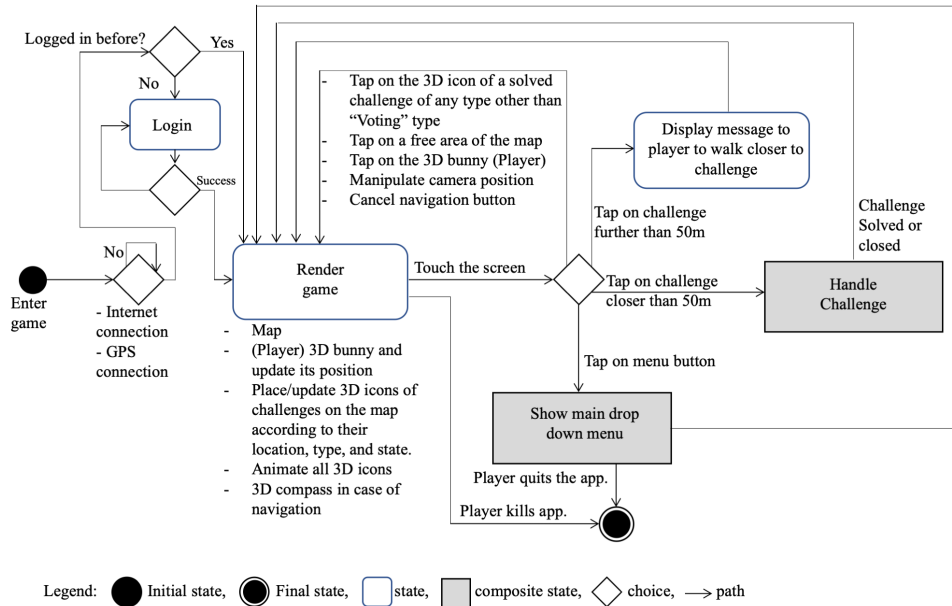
Logged in before?

Yes

No

Login

Success

No

Enter game

- Internet connection
- GPS connection

- Tap on the 3D icon of a solved challenge of any type other than "Voting" type
- Tap on a free area of the map
- Tap on the 3D bunny (Player)
- Manipulate camera position
- Cancel navigation button

Display message to player to walk closer to challenge

Challenge Solved or closed

Render game

- Map
- (Player) 3D bunny and update its position
- Place/update 3D icons of challenges on the map according to their location, type, and state.
- Animate all 3D icons
- 3D compass in case of navigation

Touch the screen

Tap on challenge further than 50m

Tap on challenge closer than 50m

Handle Challenge

Tap on menu button

Show main drop down menu

Player quits the app.

Player kills app.

Legend: Initial state, Final state, state, composite state, choice, $\longrightarrow$ path